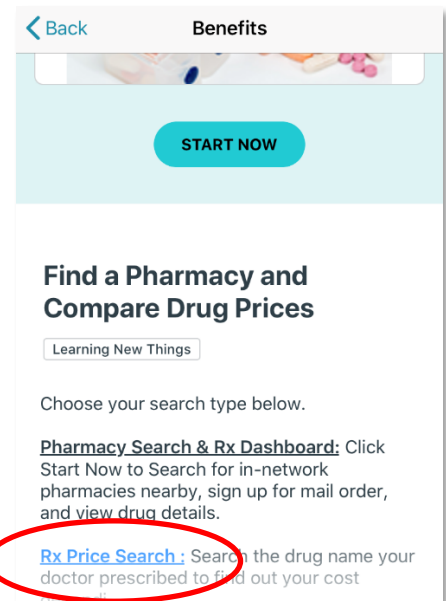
Back

Benefits

START NOW

Find a Pharmacy and Compare Drug Prices

Learning New Things

Choose your search type below.

Pharmacy Search & Rx Dashboard: Click Start Now to Search for in-network pharmacies nearby, sign up for mail order, and view drug details.

Rx Price Search : Search the drug name your doctor prescribed to find out your cost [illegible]